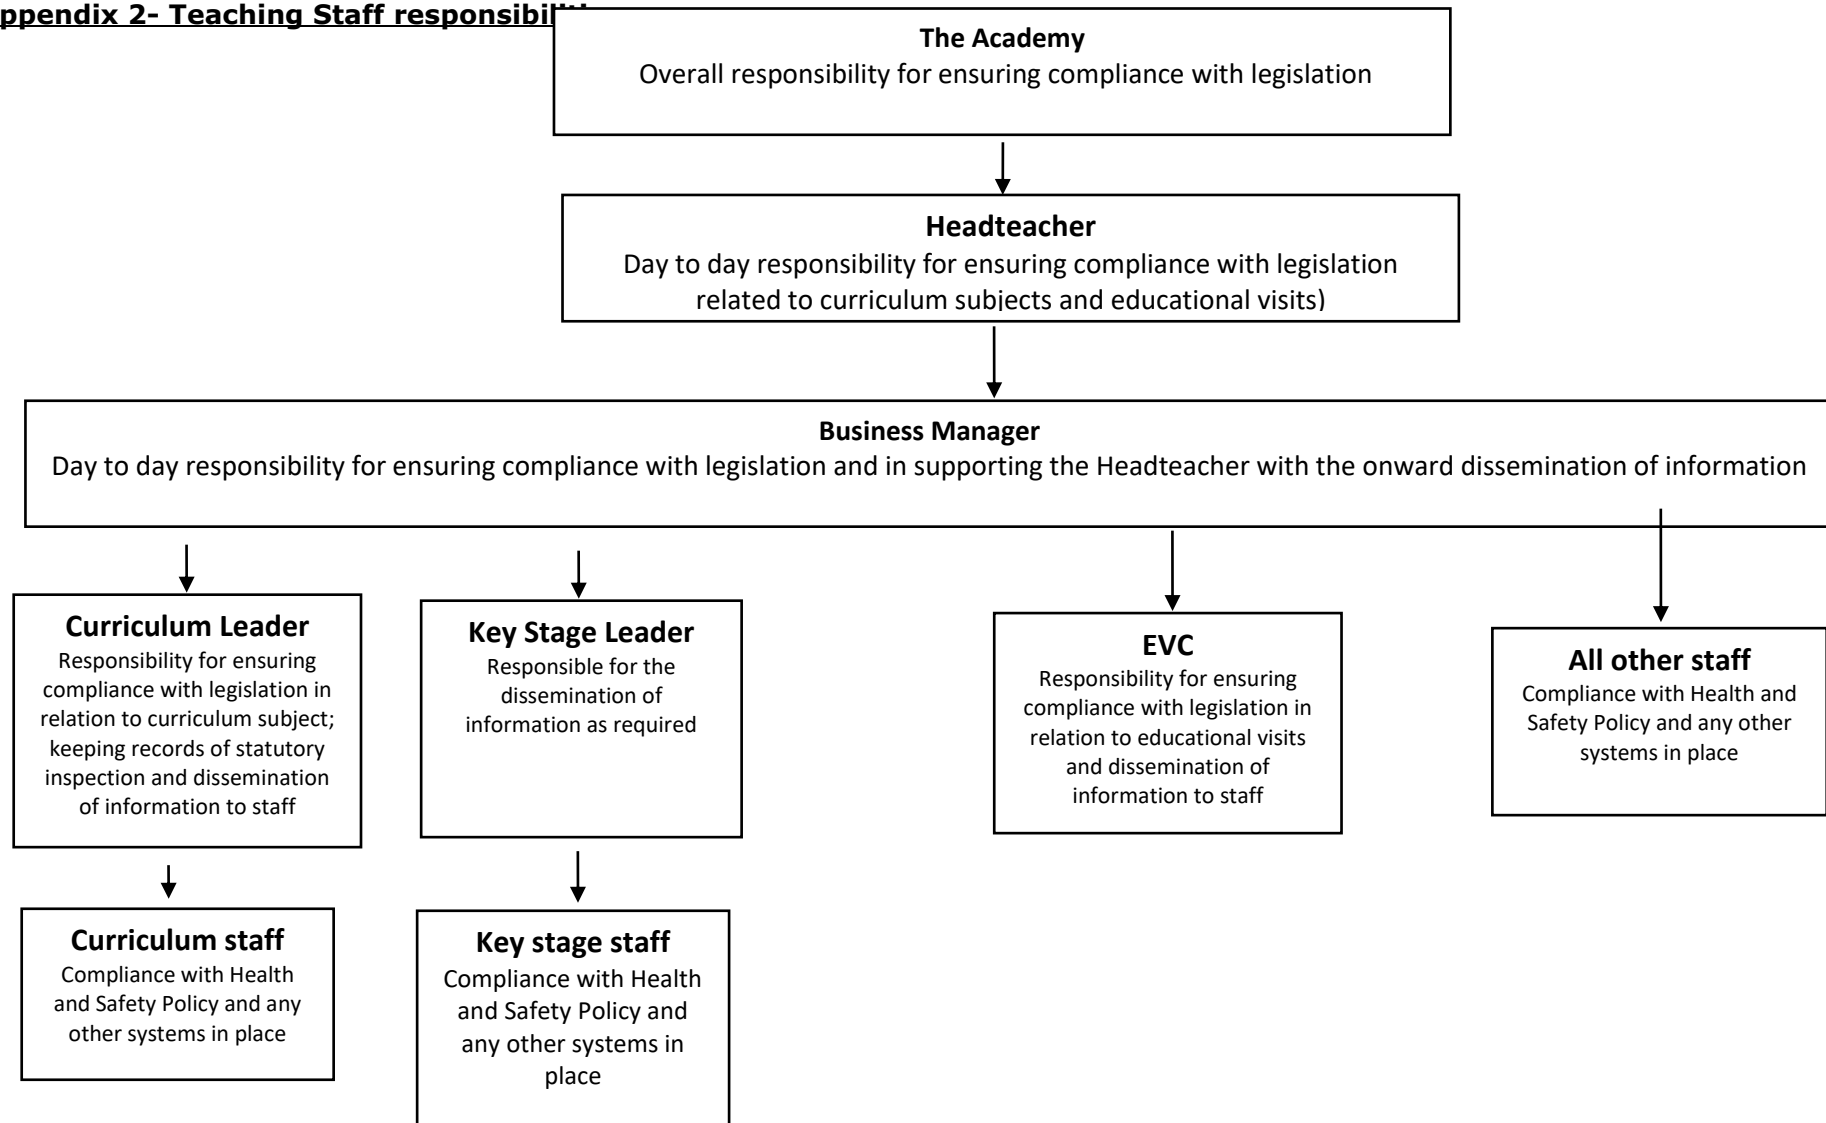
ppendix 2- Teaching Staff responsibil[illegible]

The Academy
Overall responsibility for ensuring compliance with legislation

Headteacher
Day to day responsibility for ensuring compliance with legislation related to curriculum subjects and educational visits)

Business Manager
Day to day responsibility for ensuring compliance with legislation and in supporting the Headteacher with the onward dissemination of information

Curriculum Leader
Responsibility for ensuring compliance with legislation in relation to curriculum subject; keeping records of statutory inspection and dissemination of information to staff

Key Stage Leader
Responsible for the dissemination of information as required

EVC
Responsibility for ensuring compliance with legislation in relation to educational visits and dissemination of information to staff

All other staff
Compliance with Health and Safety Policy and any other systems in place

Curriculum staff
Compliance with Health and Safety Policy and any other systems in place

Key stage staff
Compliance with Health and Safety Policy and any other systems in place